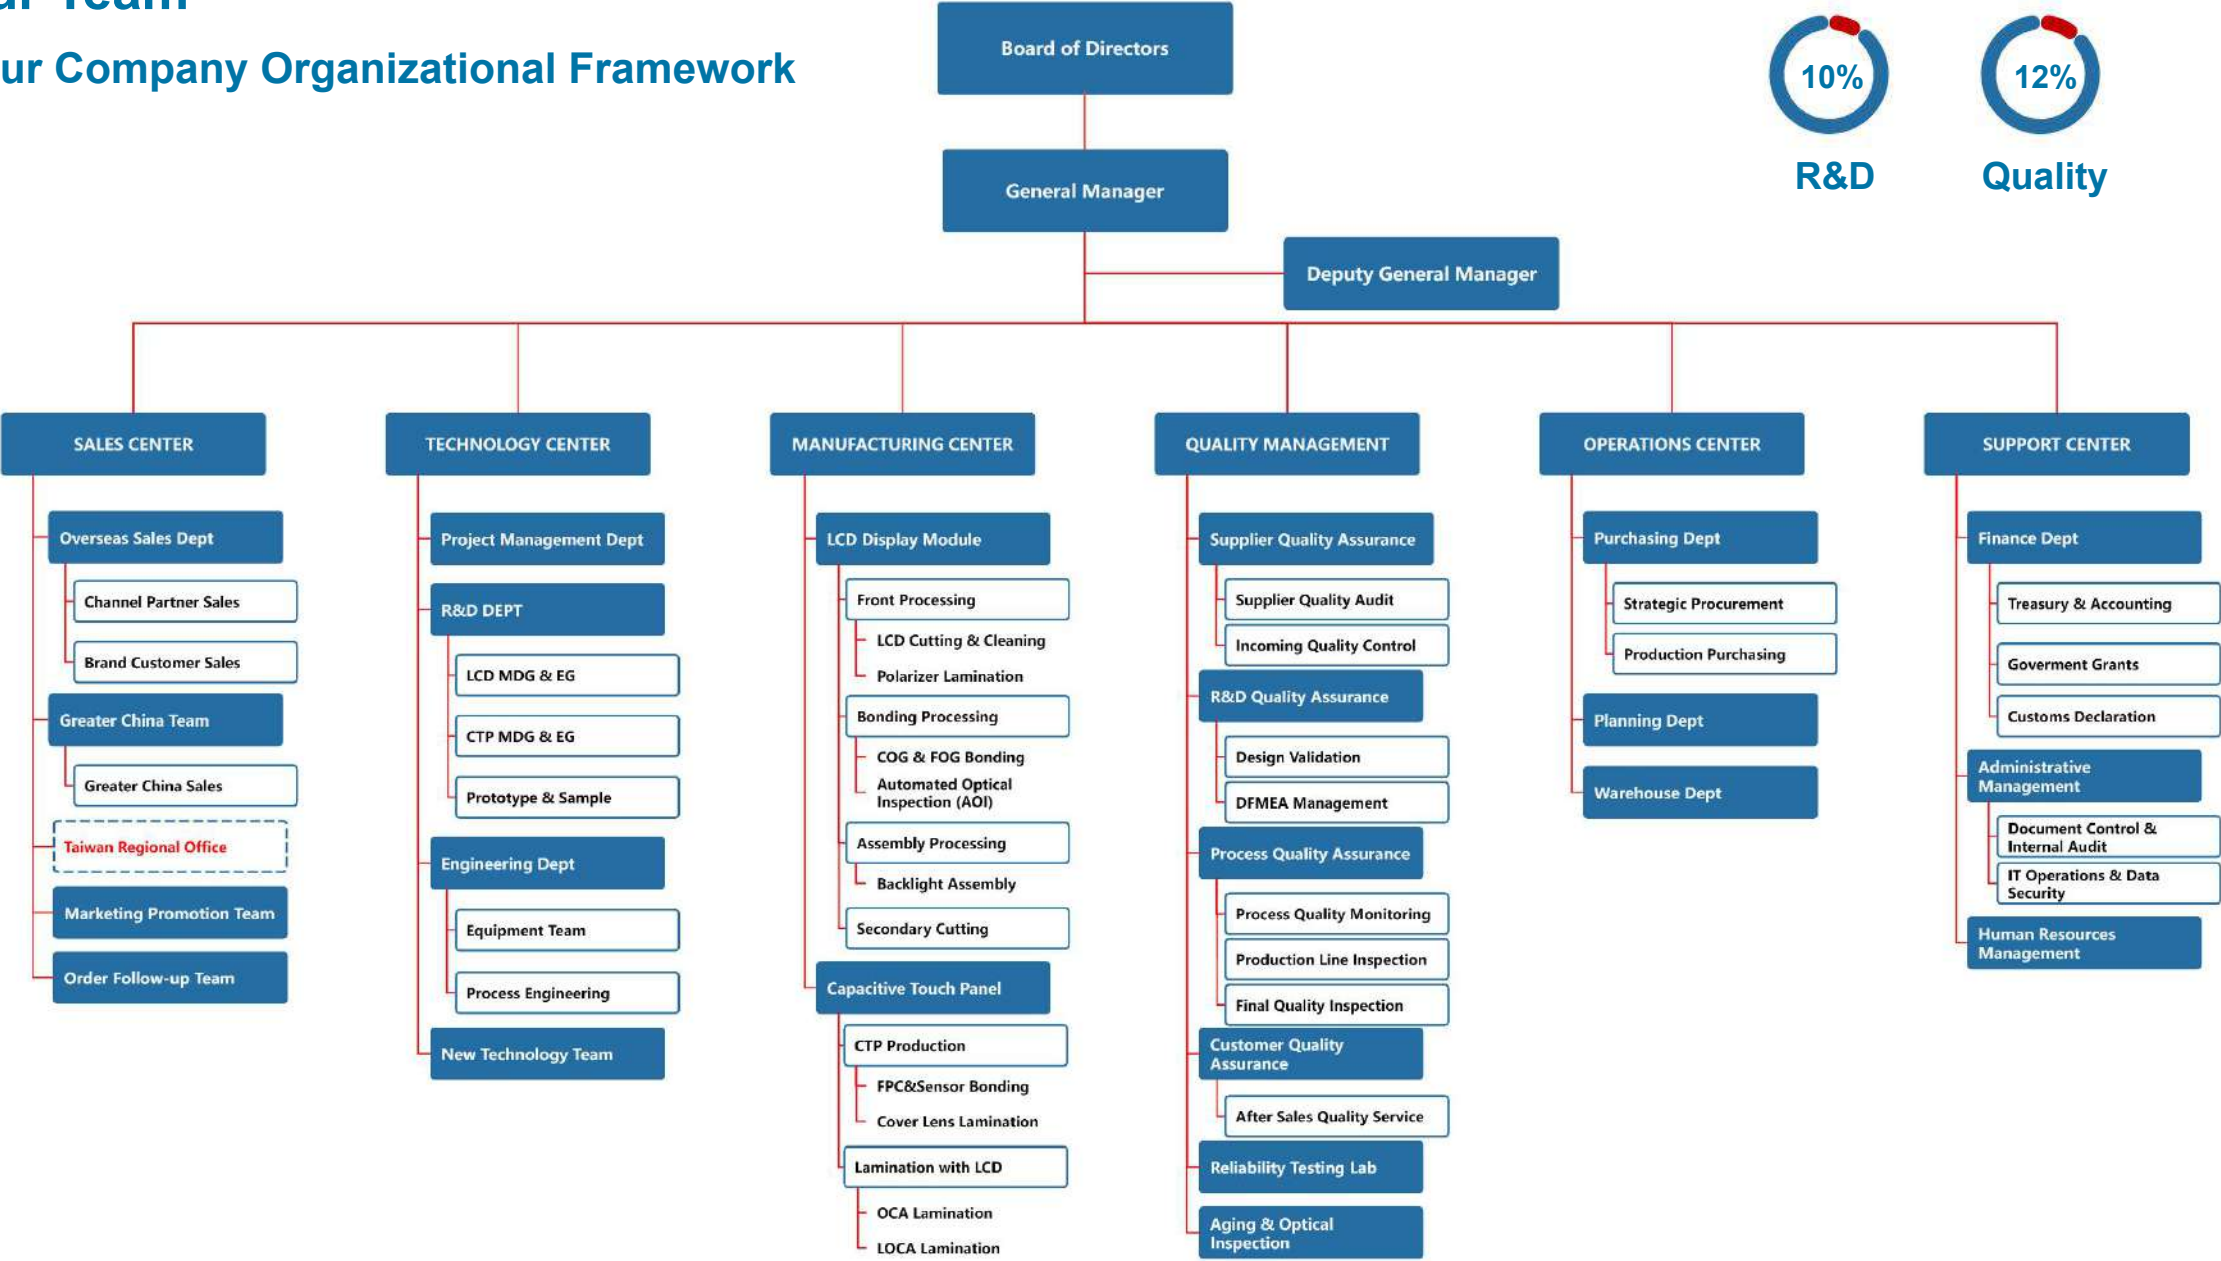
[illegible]

ur Company Organizational Framework

Board of Directors

General Manager

Deputy General Manager

10%
R&D

12%
Quality

SALES CENTER
Overseas Sales Dept
Channel Partner Sales
Brand Customer Sales
Greater China Team
Greater China Sales
Taiwan Regional Office
Marketing Promotion Team
Order Follow-up Team

TECHNOLOGY CENTER
Project Management Dept
R&D DEPT
LCD MDG & EG
CTP MDG & EG
Prototype & Sample
Engineering Dept
Equipment Team
Process Engineering
New Technology Team

MANUFACTURING CENTER
LCD Display Module
Front Processing
LCD Cutting & Cleaning
Polarizer Lamination
Bonding Processing
COG & FOG Bonding
Automated Optical Inspection (AOI)
Assembly Processing
Backlight Assembly
Secondary Cutting
Capacitive Touch Panel
CTP Production
FPC&Sensor Bonding
Cover Lens Lamination
Lamination with LCD
OCA Lamination
LOCA Lamination

QUALITY MANAGEMENT
Supplier Quality Assurance
Supplier Quality Audit
Incoming Quality Control
R&D Quality Assurance
Design Validation
DFMEA Management
Process Quality Assurance
Process Quality Monitoring
Production Line Inspection
Final Quality Inspection
Customer Quality Assurance
After Sales Quality Service
Reliability Testing Lab
Aging & Optical Inspection

OPERATIONS CENTER
Purchasing Dept
Strategic Procurement
Production Purchasing
Planning Dept
Warehouse Dept

SUPPORT CENTER
Finance Dept
Treasury & Accounting
Goverment Grants
Customs Declaration
Administrative Management
Document Control & Internal Audit
IT Operations & Data Security
Human Resources Management